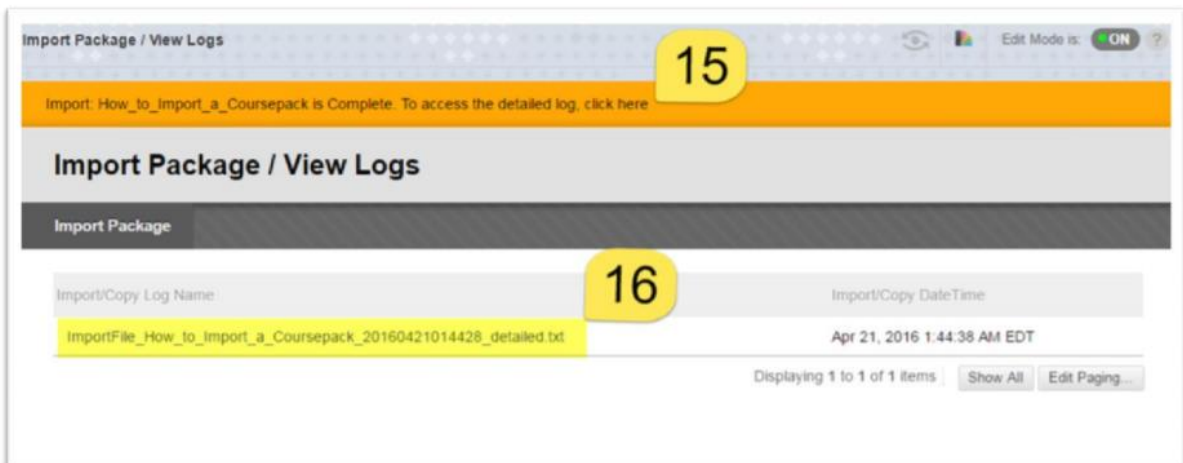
Import Package / View Logs

Edit Mode is: ON ?

15

Import: How_to_Import_a_Coursepack is Complete. To access the detailed log, click here

Import Package / View Logs

Import Package

16

| Import/Copy Log Name | Import/Copy DateTime |
|---|---|
| ImportFile_How_to_Import_a_Coursepack_20160421014428_detailed.txt | Apr 21, 2016 1:44:38 AM EDT |

Displaying 1 to 1 of 1 items Show All Edit Paging...